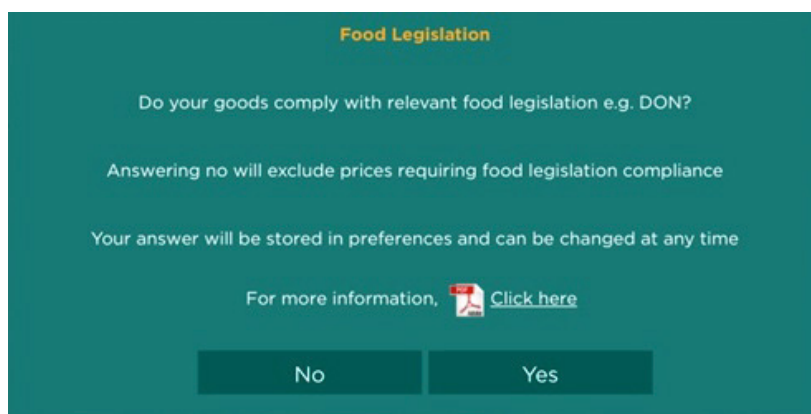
Food Legislation

Do your goods comply with relevant food legislation e.g. DON?

Answering no will exclude prices requiring food legislation compliance

Your answer will be stored in preferences and can be changed at any time

For more information, PDF Click here

No

Yes